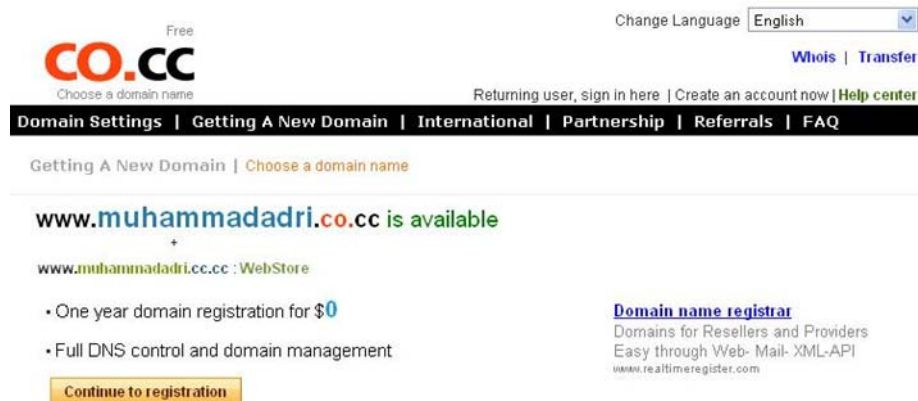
Free
CO.CC
Choose a domain name

Change Language English

Whois | Transfer

Returning user, sign in here | Create an account now | Help center

Domain Settings | Getting A New Domain | International | Partnership | Referrals | FAQ

Getting A New Domain | Choose a domain name

www.muhammadadri.co.cc is available

+

www.muhammadadri.cc.cc : WebStore

• One year domain registration for $0

• Full DNS control and domain management

Continue to registration

Domain name registrar
Domains for Resellers and Providers
Easy through Web- Mail- XML-API
www.realtimeregister.com